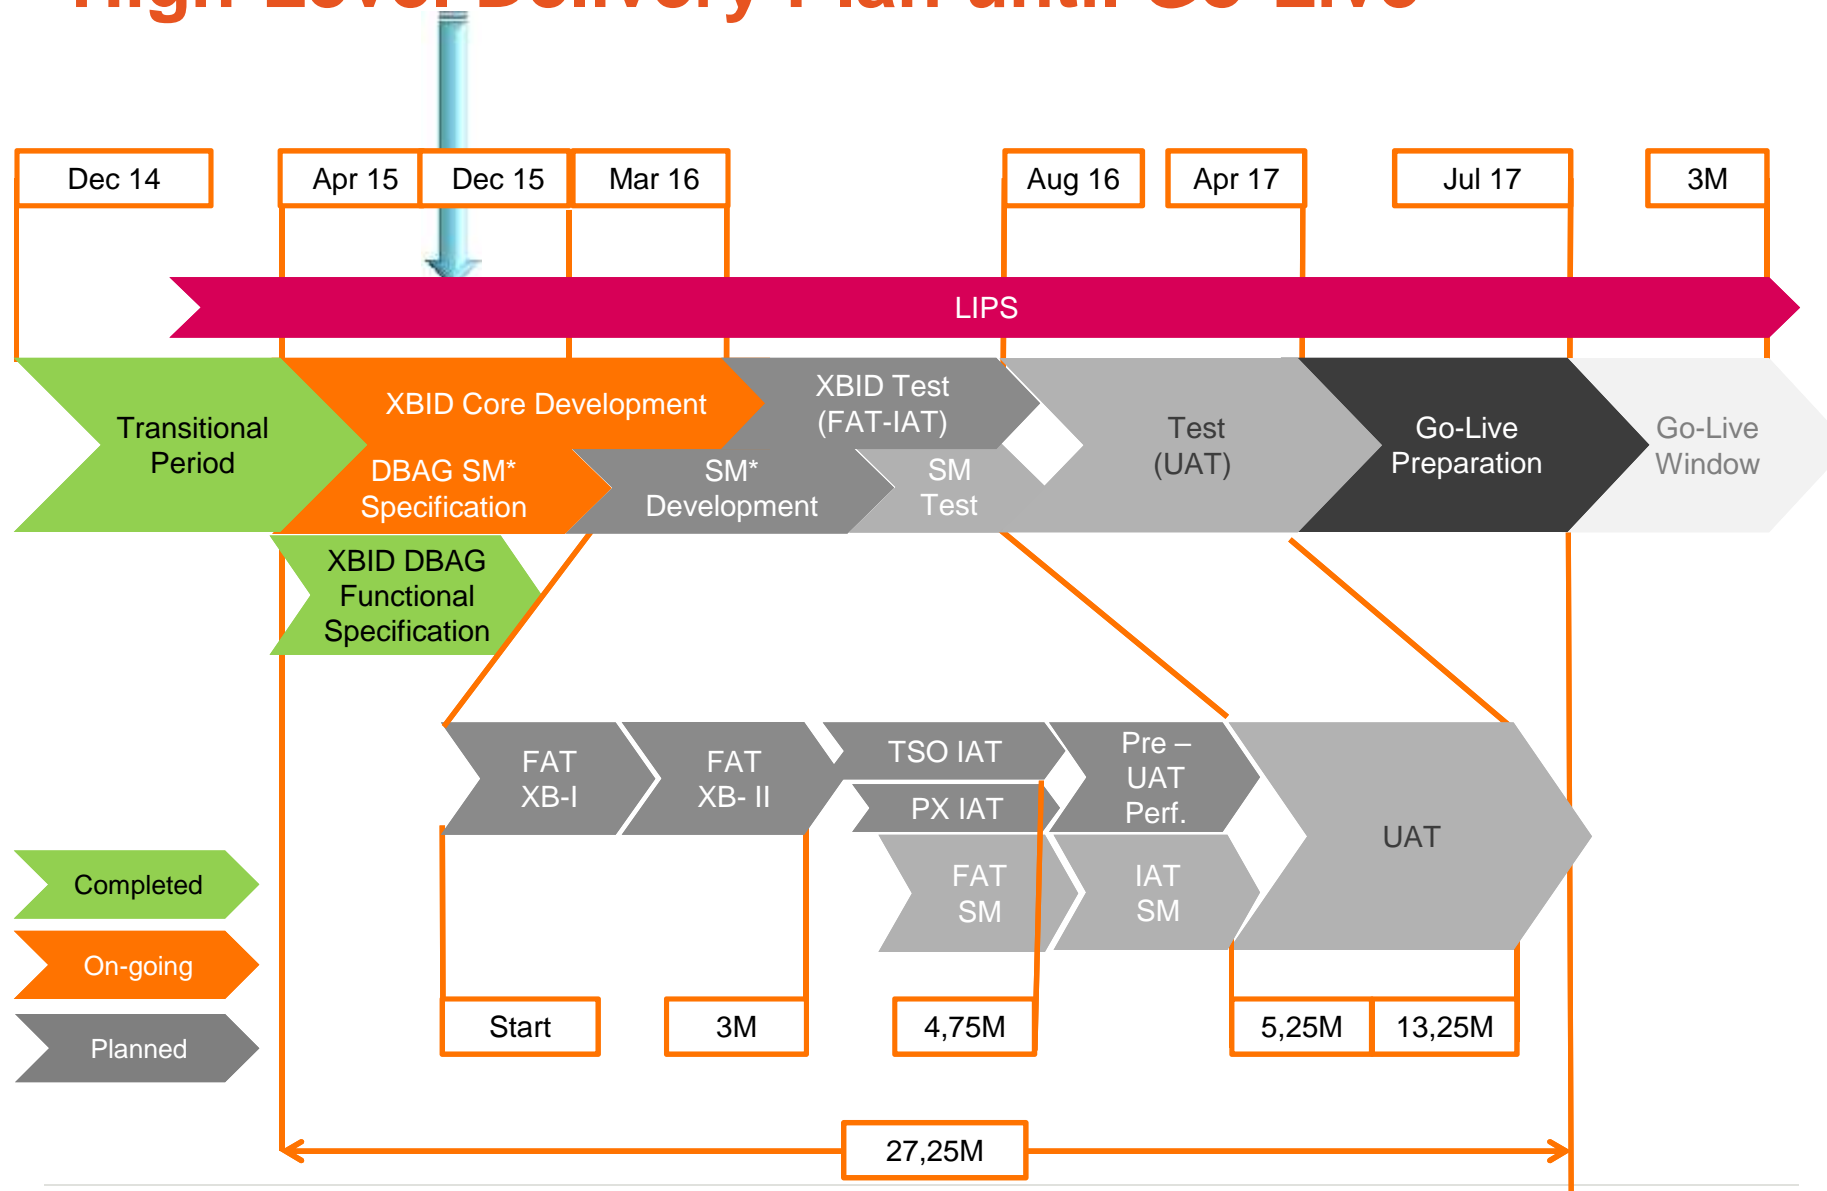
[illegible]

Dec 14

Apr 15

Dec 15

Mar 16

Aug 16

Apr 17

Jul 17

3M

LIPS

Transitional Period

XBID Core Development

XBID Test (FAT-IAT)

Test (UAT)

Go-Live Preparation

Go-Live Window

DBAG SM* Specification

SM* Development

SM Test

XBID DBAG Functional Specification

FAT XB-I

FAT XB- II

TSO IAT

PX IAT

Pre – UAT Perf.

UAT

FAT SM

IAT SM

Completed

On-going

Planned

Start

3M

4,75M

5,25M

13,25M

27,25M